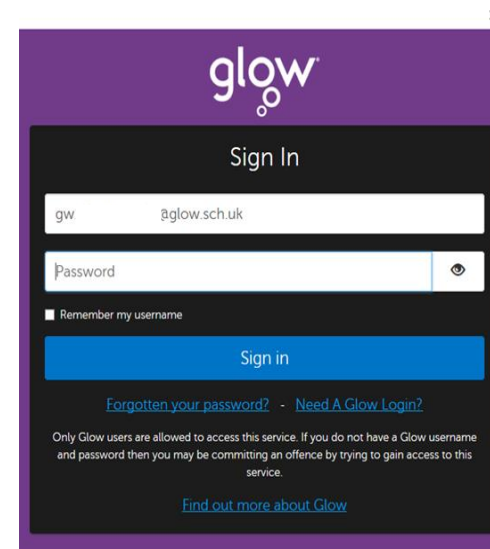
glow

Sign In

gw @glow.sch.uk

Password

Remember my username

Sign in

Forgotten your password? - Need A Glow Login?

Only Glow users are allowed to access this service. If you do not have a Glow username and password then you may be committing an offence by trying to gain access to this service.

Find out more about Glow